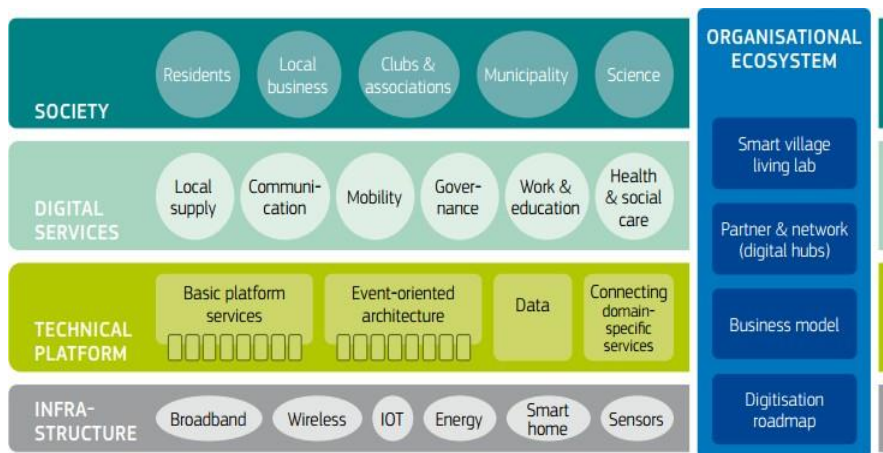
SOCIETY

Residents

Local business

Clubs & associations

Municipality

Science

DIGITAL SERVICES

Local supply

Communication

Mobility

Governance

Work & education

Health & social care

TECHNICAL PLATFORM

Basic platform services

Event-oriented architecture

Data

Connecting domain-specific services

INFRASTRUCTURE

Broadband

Wireless

IOT

Energy

Smart home

Sensors

ORGANISATIONAL ECOSYSTEM

Smart village living lab

Partner & network (digital hubs)

Business model

Digitisation roadmap